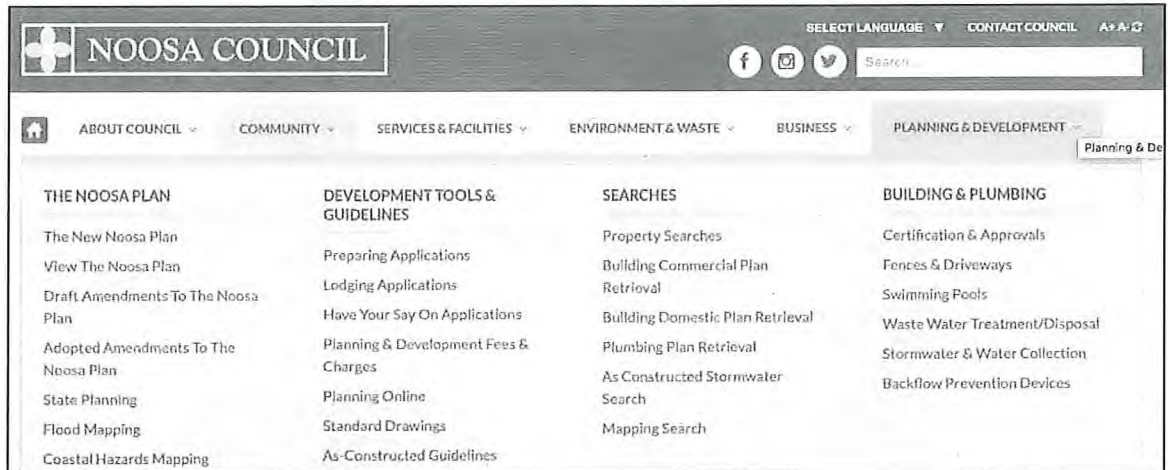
NOOSA COUNCIL

SELECT LANGUAGE ▼ CONTACT COUNCIL A+ A- C

Search...

ABOUT COUNCIL ⌄ COMMUNITY ⌄ SERVICES & FACILITIES ⌄ ENVIRONMENT & WASTE ⌄ BUSINESS ⌄ PLANNING & DEVELOPMENT ⌄

Planning & De

THE NOOSA PLAN
The New Noosa Plan
View The Noosa Plan
Draft Amendments To The Noosa Plan
Adopted Amendments To The Noosa Plan
State Planning
Flood Mapping
Coastal Hazards Mapping

DEVELOPMENT TOOLS & GUIDELINES
Preparing Applications
Lodging Applications
Have Your Say On Applications
Planning & Development Fees & Charges
Planning Online
Standard Drawings
As-Constructed Guidelines

SEARCHES
Property Searches
Building Commercial Plan Retrieval
Building Domestic Plan Retrieval
Plumbing Plan Retrieval
As Constructed Stormwater Search
Mapping Search

BUILDING & PLUMBING
Certification & Approvals
Fences & Driveways
Swimming Pools
Waste Water Treatment/Disposal
Stormwater & Water Collection
Backflow Prevention Devices